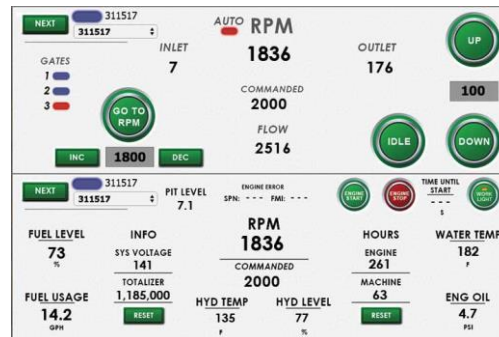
NEXT 311517
311517
AUTO RPM
1836
INLET
7
OUTLET
176
UP
GATES
1
2
3
GO TO RPM
COMMANDED
2000
100
FLOW
2516
IDLE
DOWN
INC 1800 DEC

NEXT 311517
311517
PIT LEVEL
7.1
ENGINE ERROR
SPN: - - - FMI: - - -
ENGINE START
ENGINE STOP
TIME UNTIL START
- - -
S
WORK LIGHT
FUEL LEVEL
73
%
INFO
SYS VOLTAGE
141
TOTALIZER
1,185,000
RESET
RPM
1836
COMMANDED
2000
HOURS
ENGINE
261
MACHINE
63
RESET
WATER TEMP
182
F
FUEL USAGE
14.2
GPH
HYD TEMP
135
F
HYD LEVEL
77
%
ENG OIL
4.7
PSI